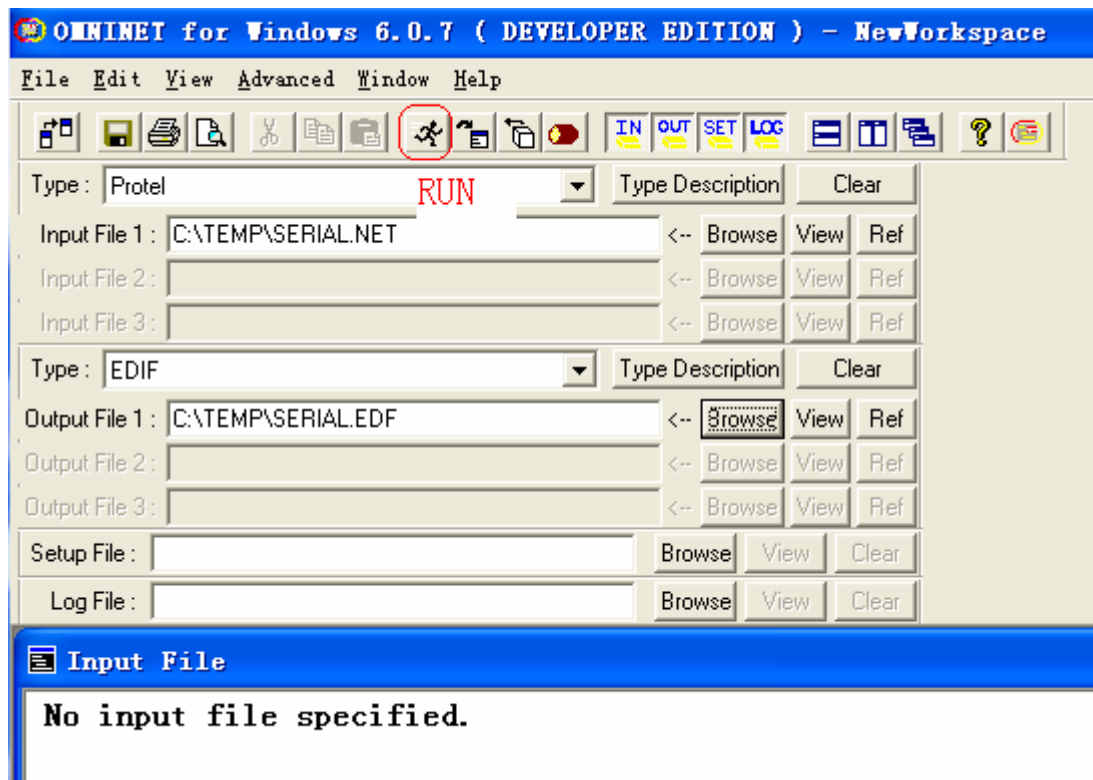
OMNINET for Windows 6.0.7 ( DEVELOPER EDITION ) - NewWorkspace

File Edit View Advanced Window Help

IN OUT SET LOG

RUN

Type : Protel
Type Description
Clear

Input File 1 : C:\TEMP\SERIAL.NET
<-- Browse View Ref

Input File 2 :
<-- Browse View Ref

Input File 3 :
<-- Browse View Ref

Type : EDIF
Type Description
Clear

Output File 1 : C:\TEMP\SERIAL.EDF
<-- Browse View Ref

Output File 2 :
<-- Browse View Ref

Output File 3 :
<-- Browse View Ref

Setup File :
Browse View Clear

Log File :
Browse View Clear

Input File

No input file specified.